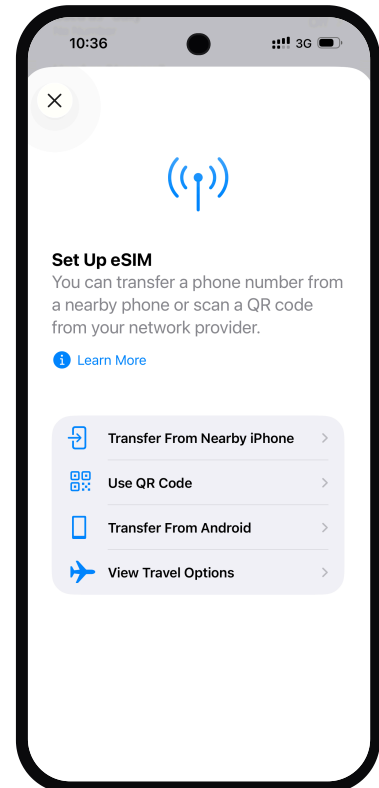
10:36

3G

Set Up eSIM

You can transfer a phone number from a nearby phone or scan a QR code from your network provider.

Learn More

Transfer From Nearby iPhone

Use QR Code

Transfer From Android

View Travel Options